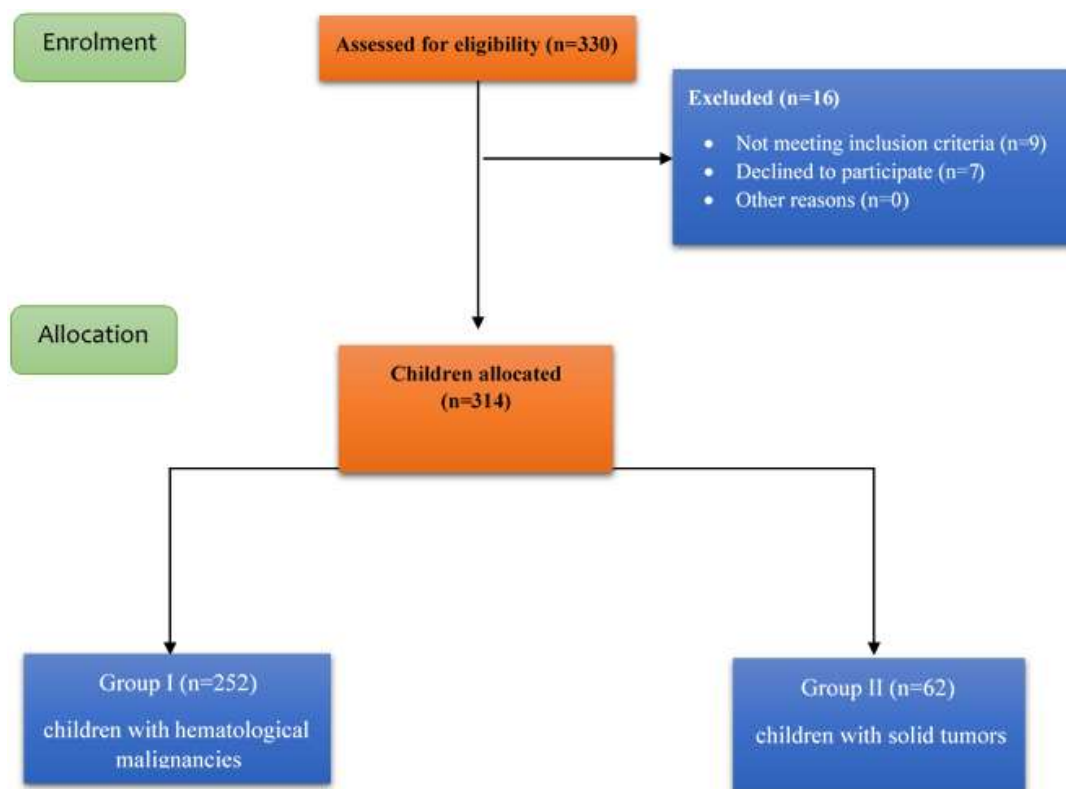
Enrolment

Assessed for eligibility (n=330)

Excluded (n=16)

- Not meeting inclusion criteria (n=9)
- Declined to participate (n=7)
- Other reasons (n=0)

Allocation

Children allocated (n=314)

Group I (n=252)
children with hematological malignancies

Group II (n=62)
children with solid tumors